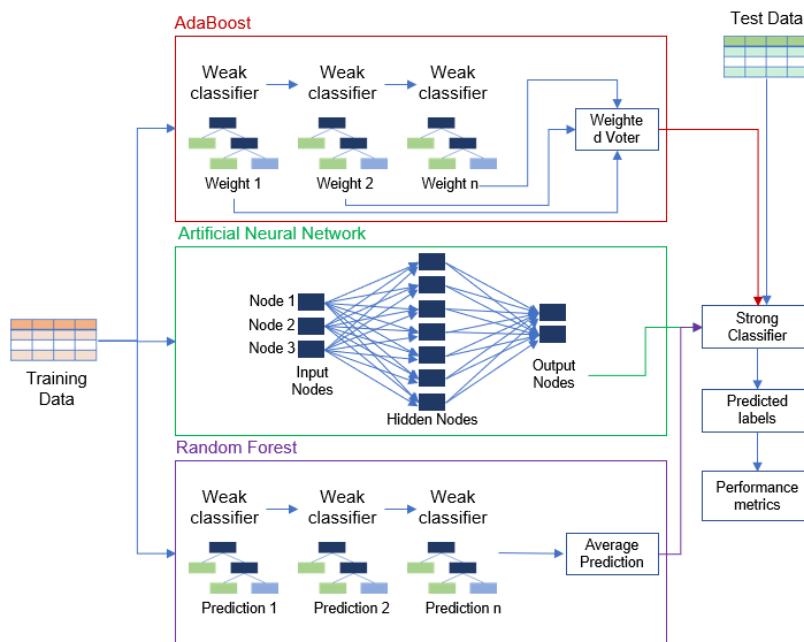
AdaBoost

Weak classifier

Weak classifier

Weak classifier

Weighted Voter

Weight 1

Weight 2

Weight n

Test Data

Artificial Neural Network

Node 1

Node 2

Node 3

Input Nodes

Hidden Nodes

Output Nodes

Training Data

Strong Classifier

Predicted labels

Performance metrics

Random Forest

Weak classifier

Weak classifier

Weak classifier

Average Prediction

Prediction 1

Prediction 2

Prediction n